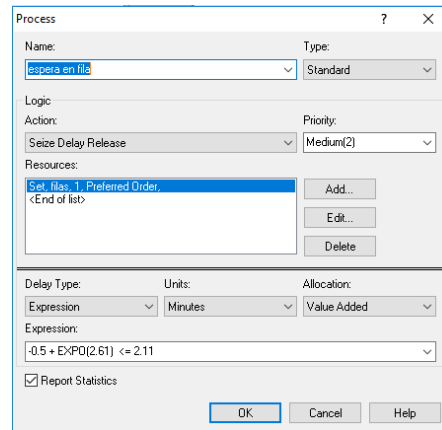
Process ? X

Name:
espera en fila

Type:
Standard

Logic

Action:
Seize Delay Release

Priority:
Medium(2)

Resources:
Set, filas, 1, Preferred Order,
<End of list>

Add...
Edit...
Delete

Delay Type:
Expression

Units:
Minutes

Allocation:
Value Added

Expression:
-0.5 + EXPO(2.61) <= 2.11

Report Statistics

OK Cancel Help